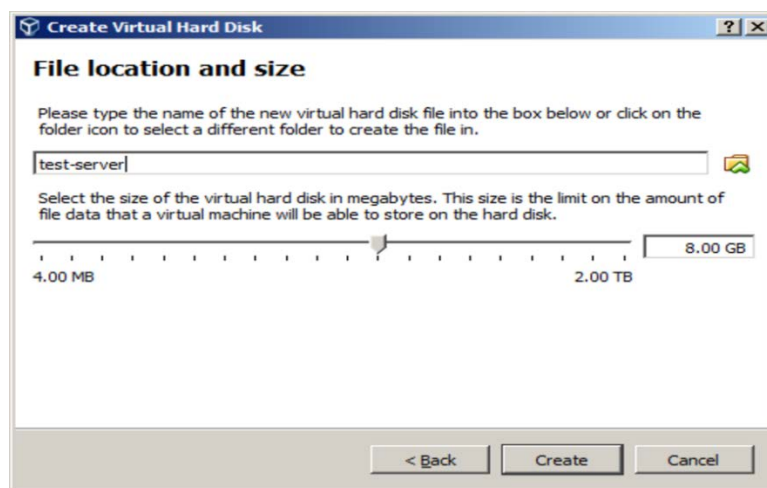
Create Virtual Hard Disk

?

X

File location and size

Please type the name of the new virtual hard disk file into the box below or click on the folder icon to select a different folder to create the file in.

test-server

Select the size of the virtual hard disk in megabytes. This size is the limit on the amount of file data that a virtual machine will be able to store on the hard disk.

8.00 GB

4.00 MB

2.00 TB

< Back

Create

Cancel